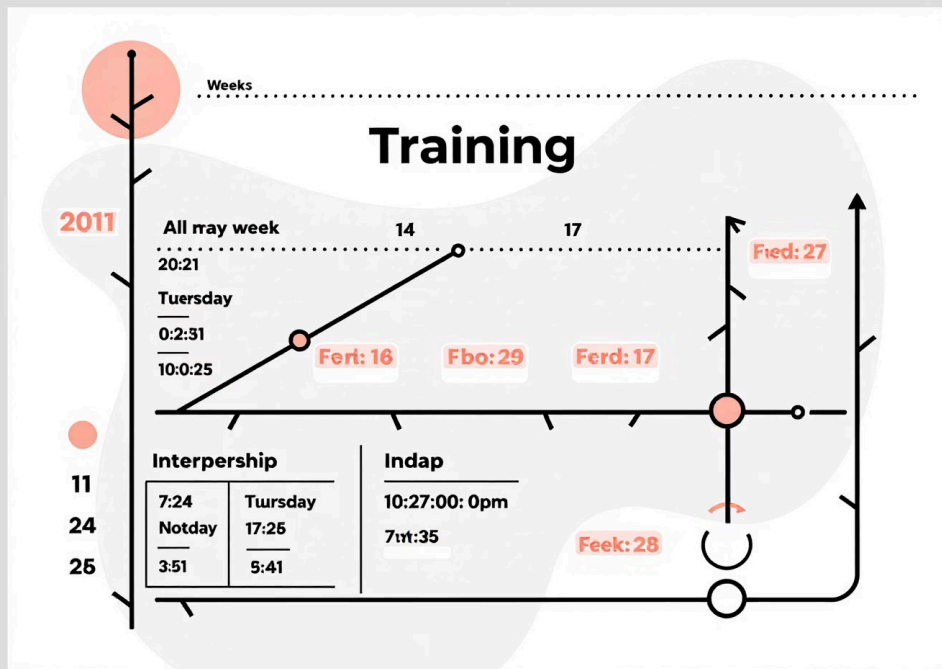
Weeks

Training

2011

All rnay week

14

17

Fied: 27

20:21

Tuersday

0:2:31

10:0:25

Fert: 16

Fbo: 29

Ferd: 17

Interpership

7:24

Notday

3:51

Tursday

17:25

5:41

Indap

10:27:00: 0pm

7ıtı:35

Feek: 28

11

24

25